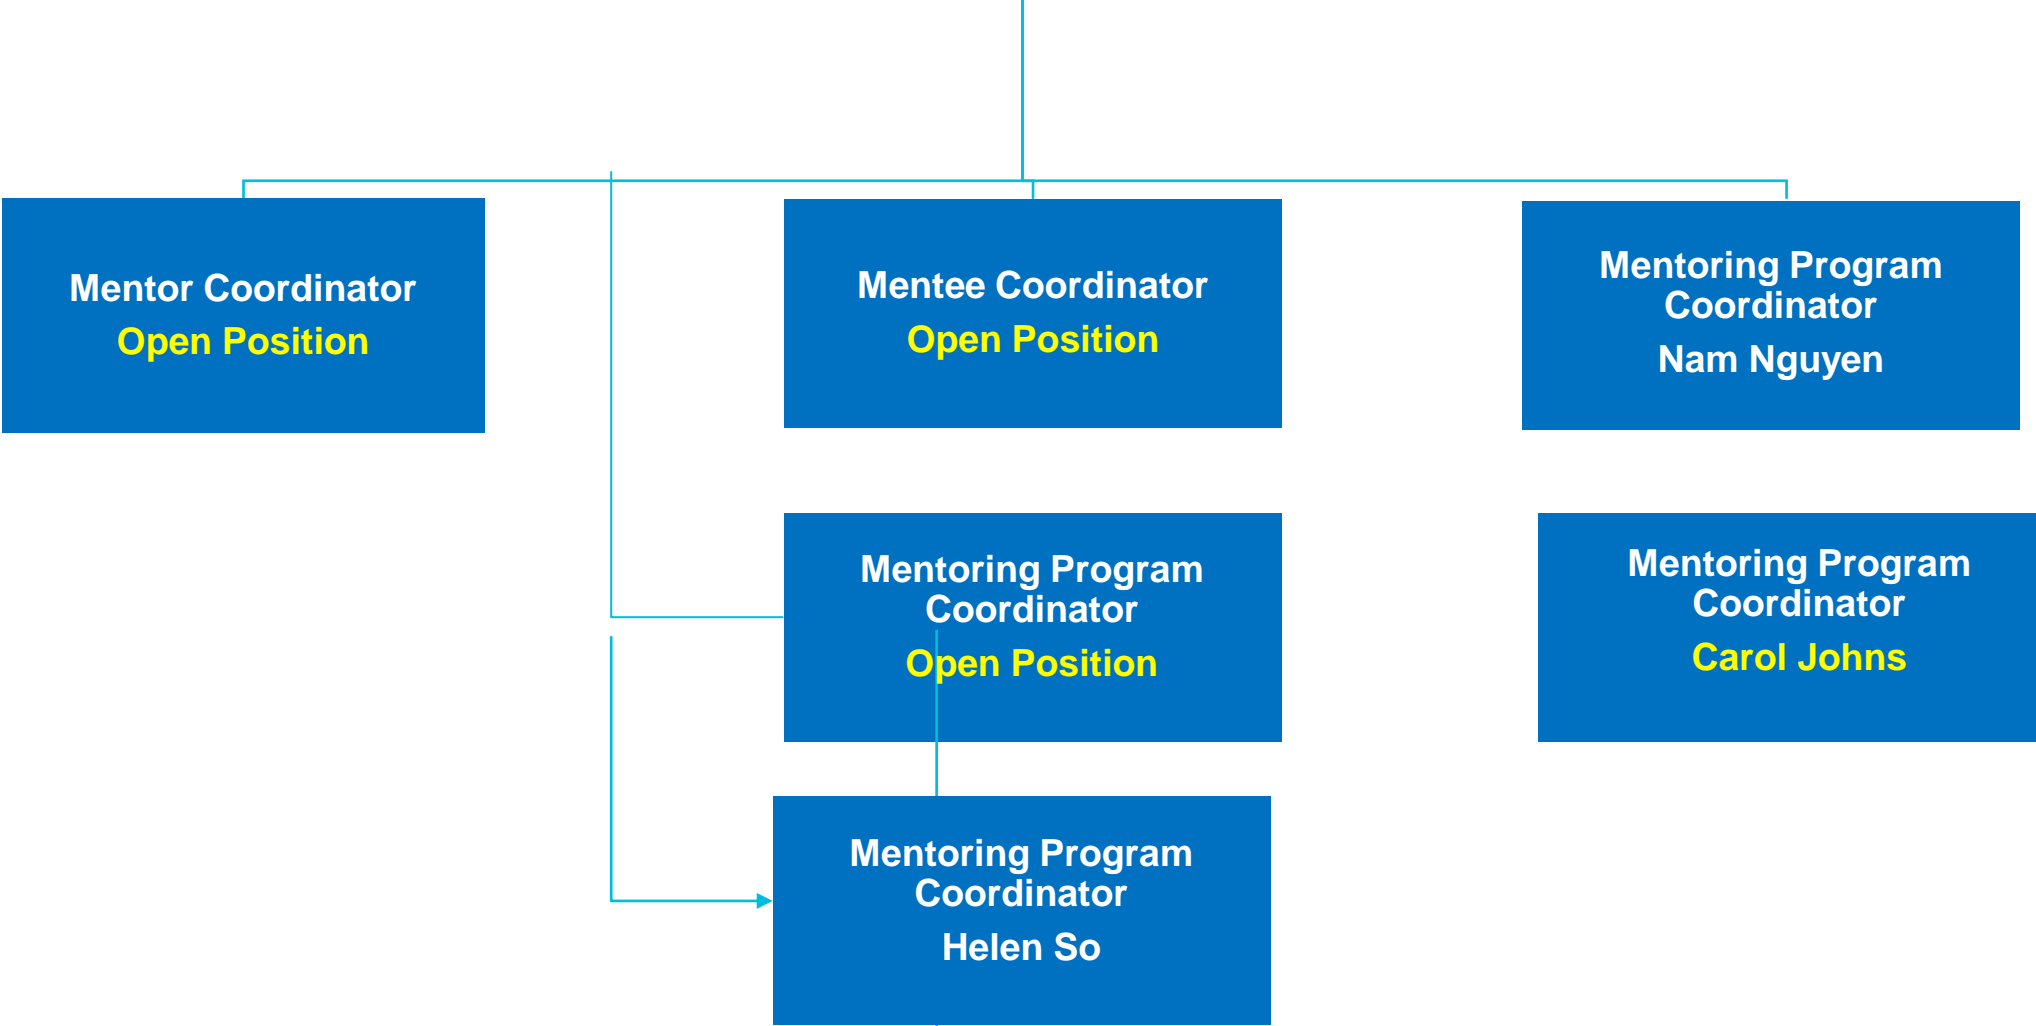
Mentor Coordinator
Open Position

Mentee Coordinator
Open Position

Mentoring Program Coordinator
Nam Nguyen

Mentoring Program Coordinator
Open Position

Mentoring Program Coordinator
Carol Johns

Mentoring Program Coordinator
Helen So